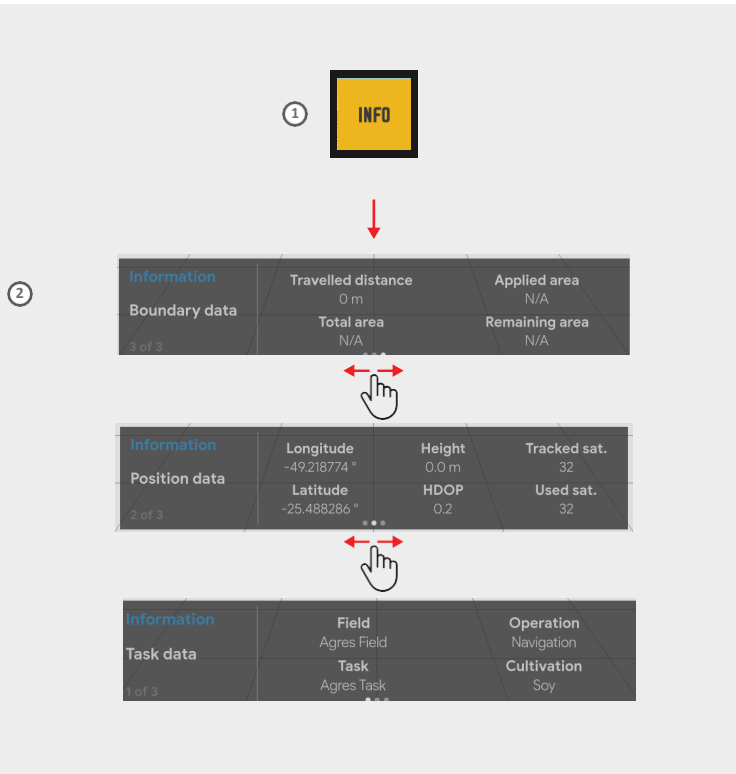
1

INFO

2

Information
Boundary data
3 of 3

Travelled distance
0 m
Applied area
N/A
Total area
N/A
Remaining area
N/A

Information
Position data
2 of 3

Longitude
-49.218774 °
Height
0.0 m
Tracked sat.
32
Latitude
-25.488286 °
HDOP
0.2
Used sat.
32

Information
Task data
1 of 3

Field
Agres Field
Operation
Navigation
Task
Agres Task
Cultivation
Soy